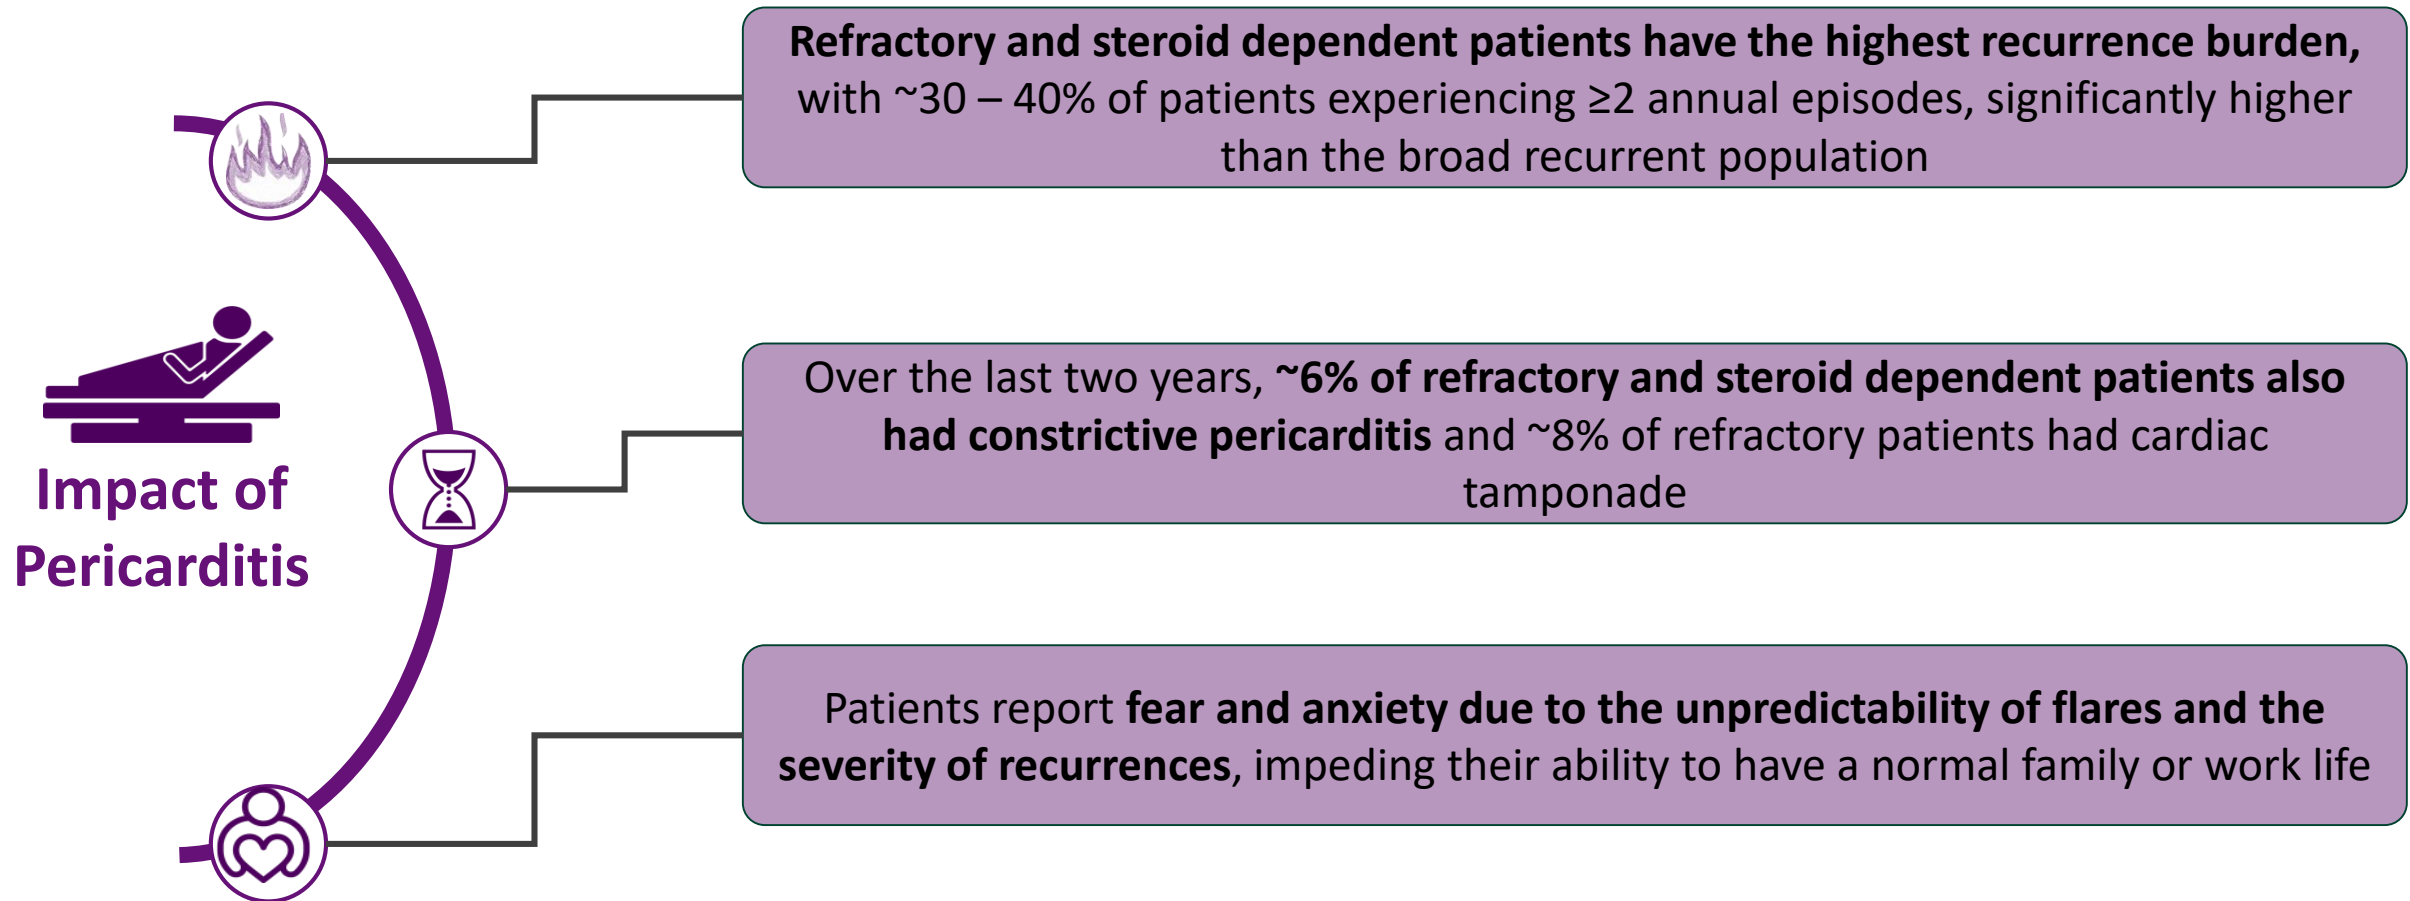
Impact of Pericarditis

Refractory and steroid dependent patients have the highest recurrence burden, with ~30 – 40% of patients experiencing ≥2 annual episodes, significantly higher than the broad recurrent population

Over the last two years, ~6% of refractory and steroid dependent patients also had constrictive pericarditis and ~8% of refractory patients had cardiac tamponade

Patients report fear and anxiety due to the unpredictability of flares and the severity of recurrences, impeding their ability to have a normal family or work life